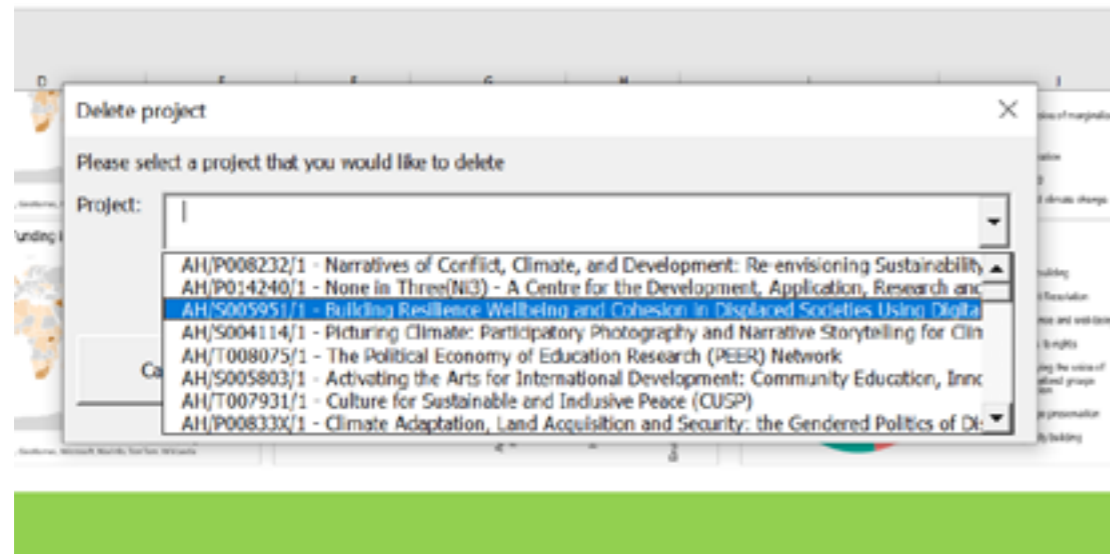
D E F G H I

Delete project

Please select a project that you would like to delete

Project: |

AH/P008232/1 - Narratives of Conflict, Climate, and Development: Re-envisioning Sustainability
AH/P014240/1 - None in Three(Ni3) - A Centre for the Development, Application, Research and
AH/S005951/1 - Building Resilience Wellbeing and Cohesion in Displaced Societies Using Digita
AH/S004114/1 - Picturing Climate: Participatory Photography and Narrative Storytelling for Clin
AH/T008075/1 - The Political Economy of Education Research (PEER) Network
AH/S005803/1 - Activating the Arts for International Development: Community Education, Innc
AH/T007931/1 - Culture for Sustainable and Inclusive Peace (CUSP)
AH/P00833X/1 - Climate Adaptation, Land Acquisition and Security: the Gendered Politics of Di:

Ca

Funding

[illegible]